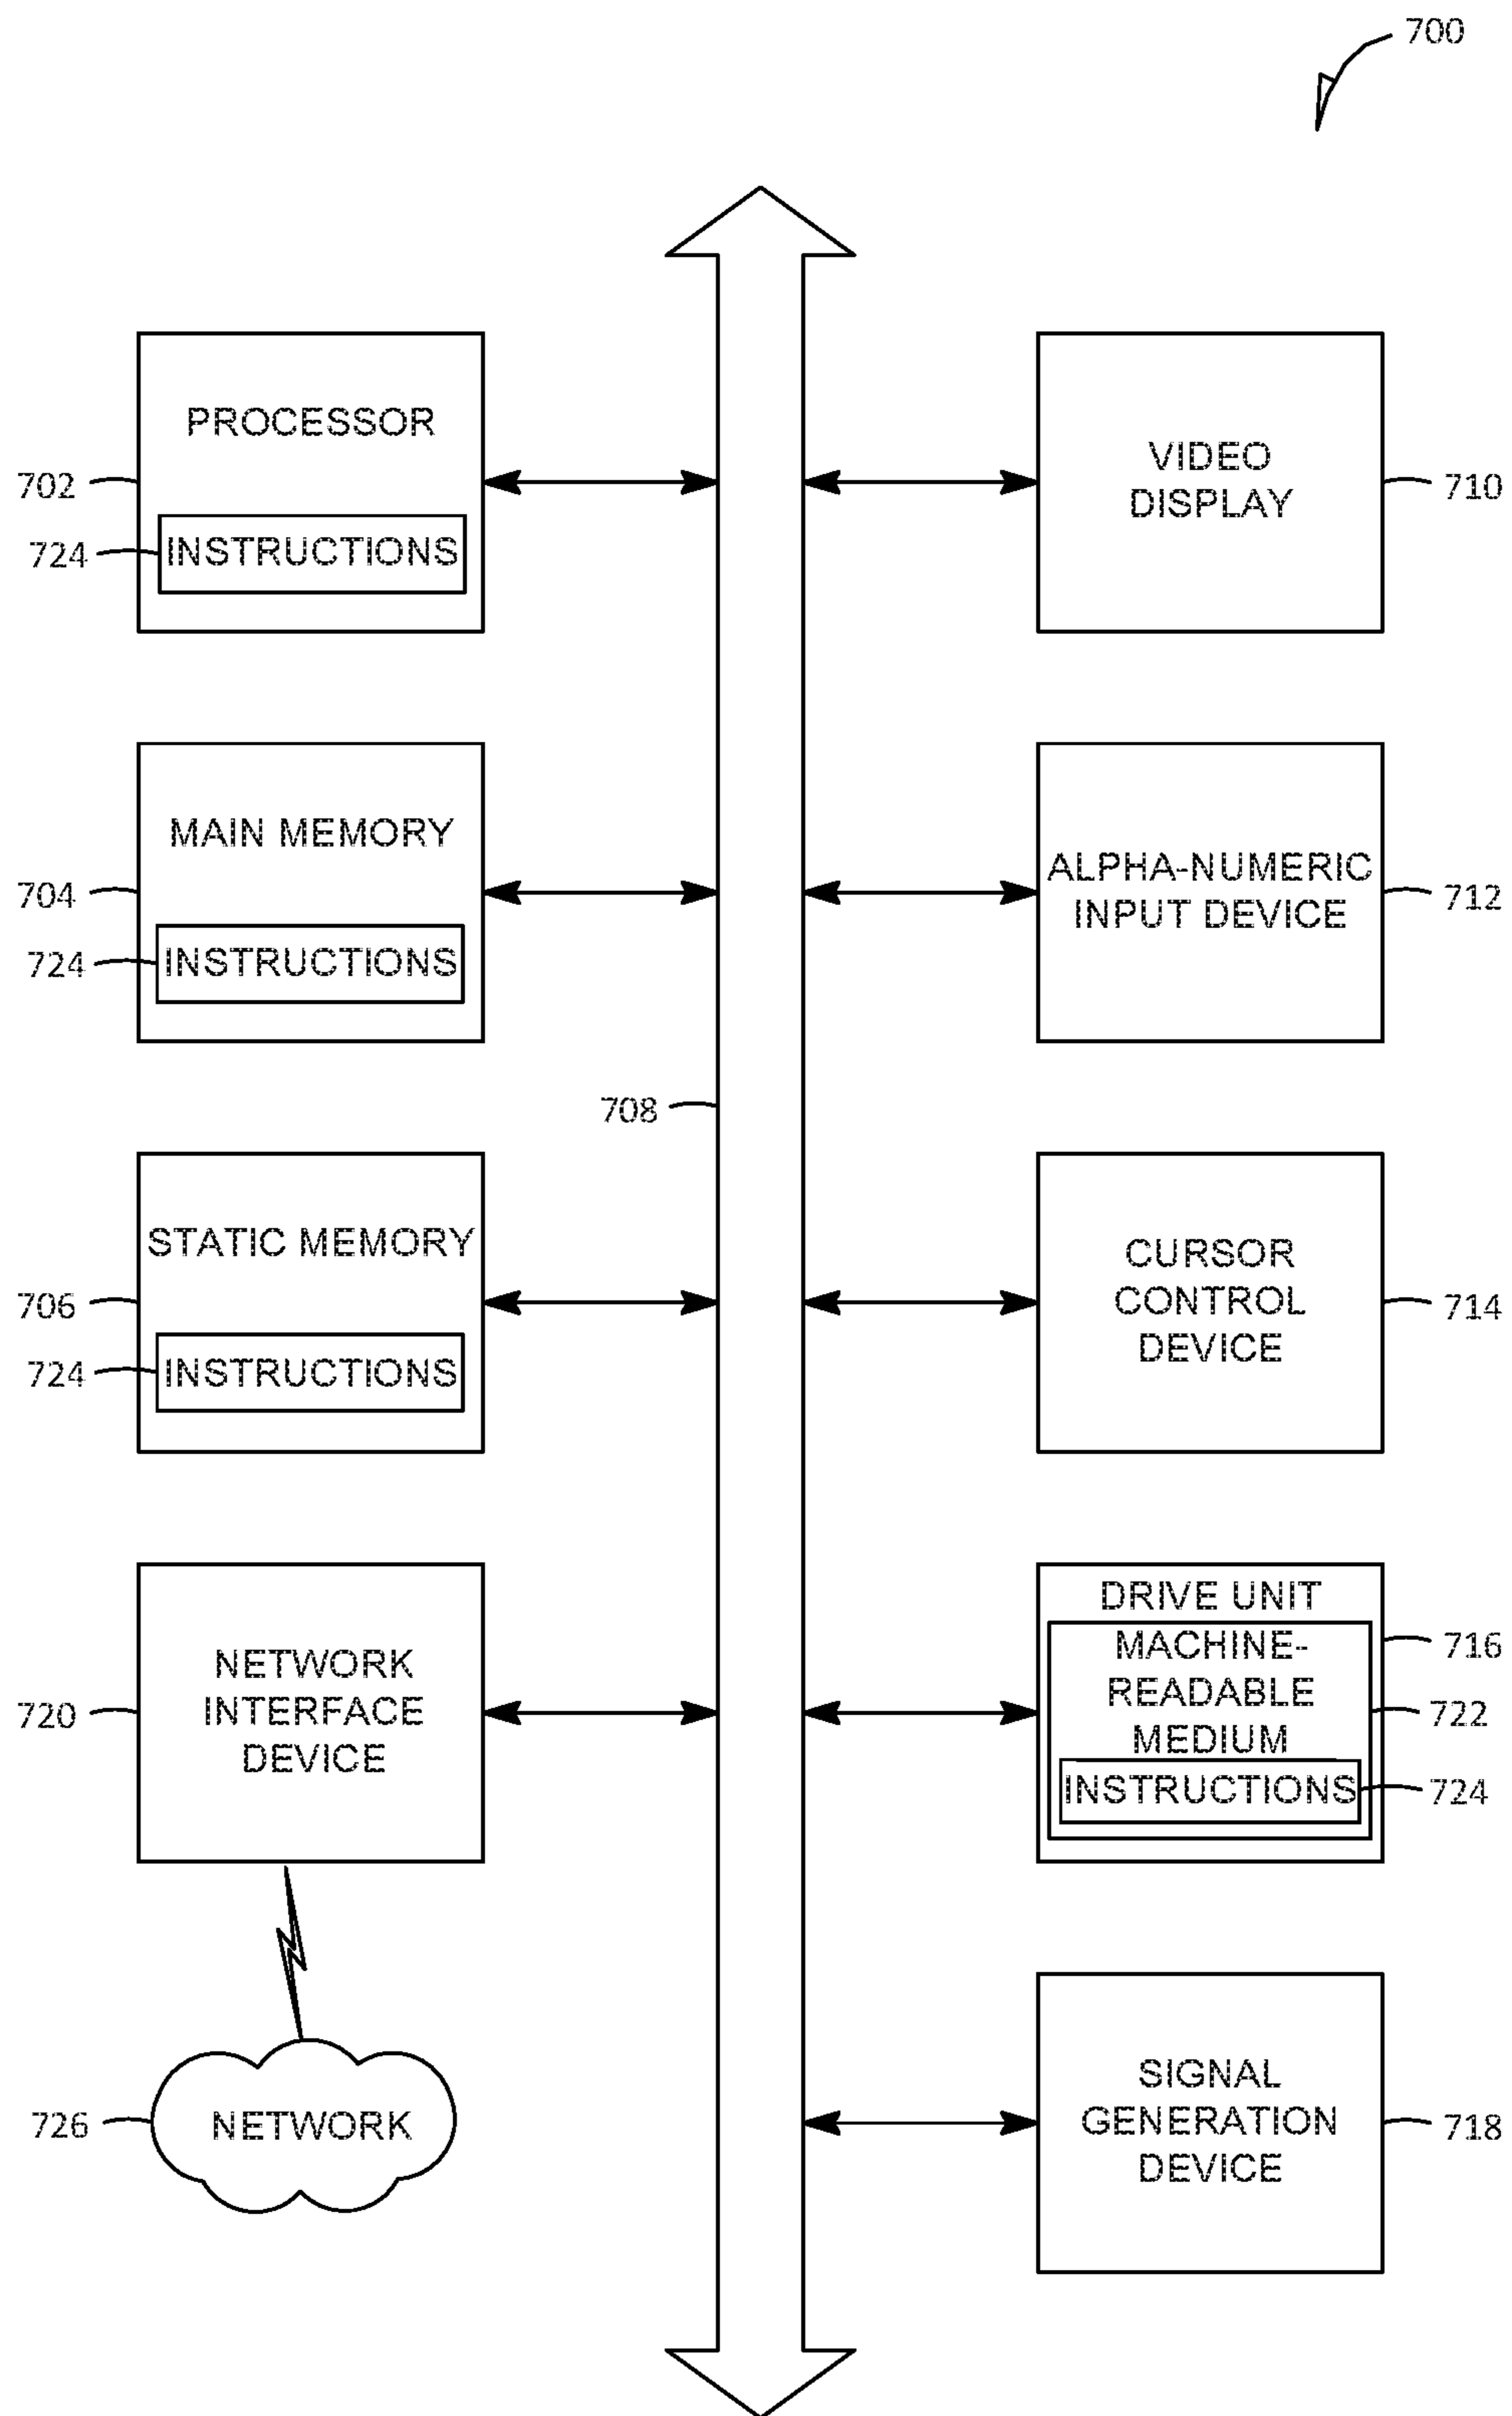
700

PROCESSOR

702

INSTRUCTIONS

724

VIDEO DISPLAY

710

MAIN MEMORY

704

INSTRUCTIONS

724

ALPHA-NUMERIC INPUT DEVICE

712

708

STATIC MEMORY

706

INSTRUCTIONS

724

CURSOR CONTROL DEVICE

714

NETWORK INTERFACE DEVICE

720

DRIVE UNIT

716

MACHINE-READABLE MEDIUM

722

INSTRUCTIONS

724

726

NETWORK

SIGNAL GENERATION DEVICE

718